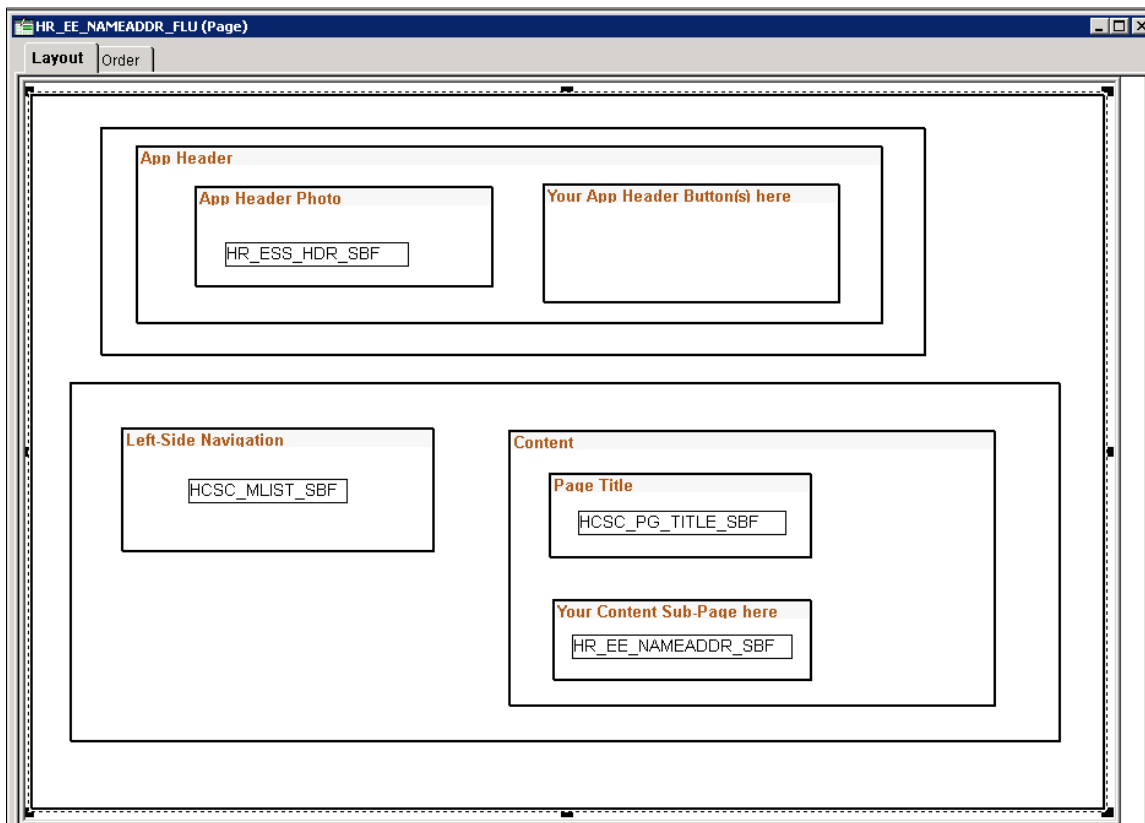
HR_EE_NAMEADDR_FLU (Page)

Layout
Order

App Header

App Header Photo

HR_ESS_HDR_SBF

Your App Header Button(s) here

Left-Side Navigation

HCSC_MLIST_SBF

Content

Page Title

HCSC_PG_TITLE_SBF

Your Content Sub-Page here

HR_EE_NAMEADDR_SBF